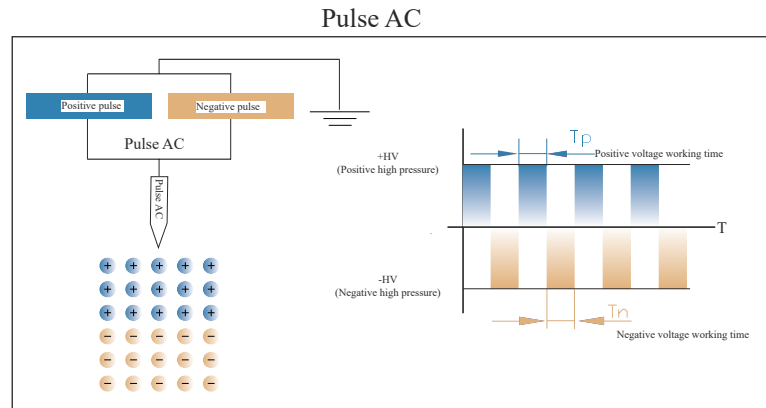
Pulse AC

Positive pulse

Negative pulse

Pulse AC

Pulse AC

+ + + + +
+ + + + +
+ + + + +
− − − − −
− − − − −
− − − − −

+HV
(Positive high pressure)

Tp

Positive voltage working time

T

-HV
(Negative high pressure)

Tn

Negative voltage working time